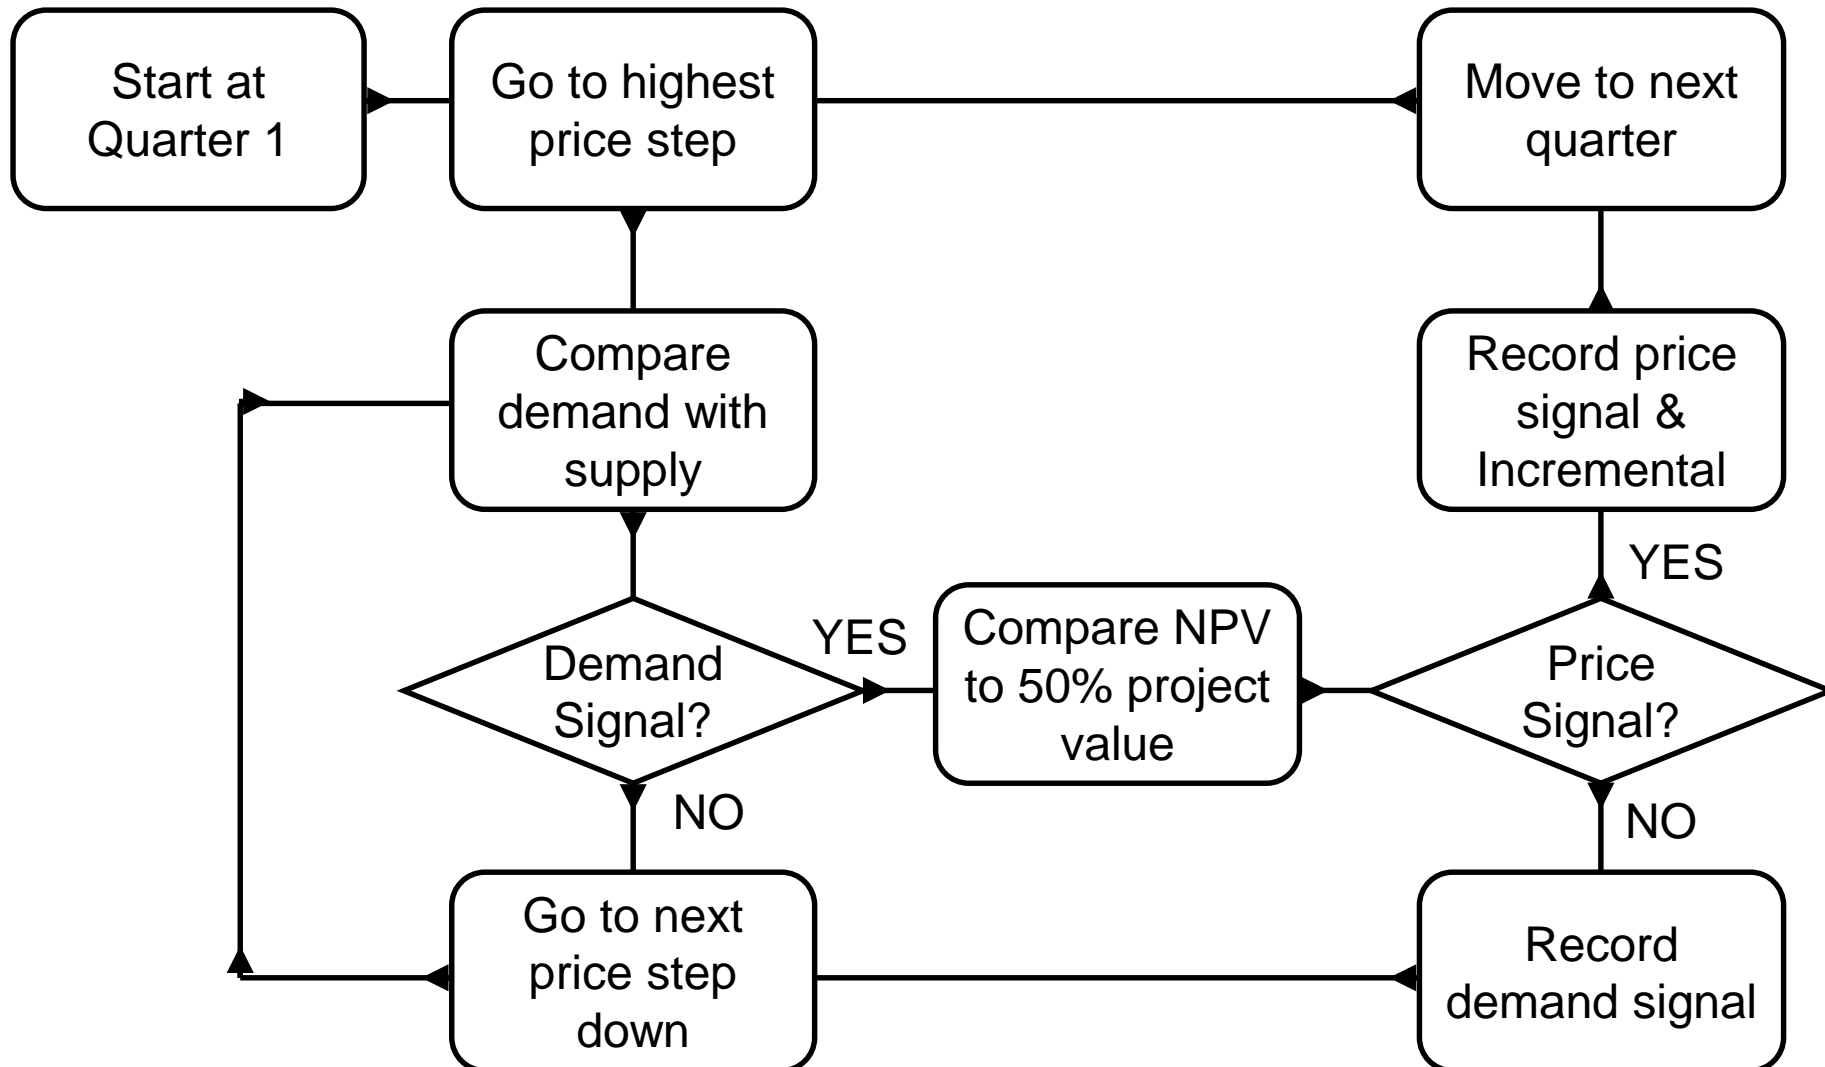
Start at Quarter 1

Go to highest price step

Move to next quarter

Compare demand with supply

Record price signal & Incremental

YES

Demand Signal?

YES

Compare NPV to 50% project value

Price Signal?

NO

NO

Go to next price step down

Record demand signal